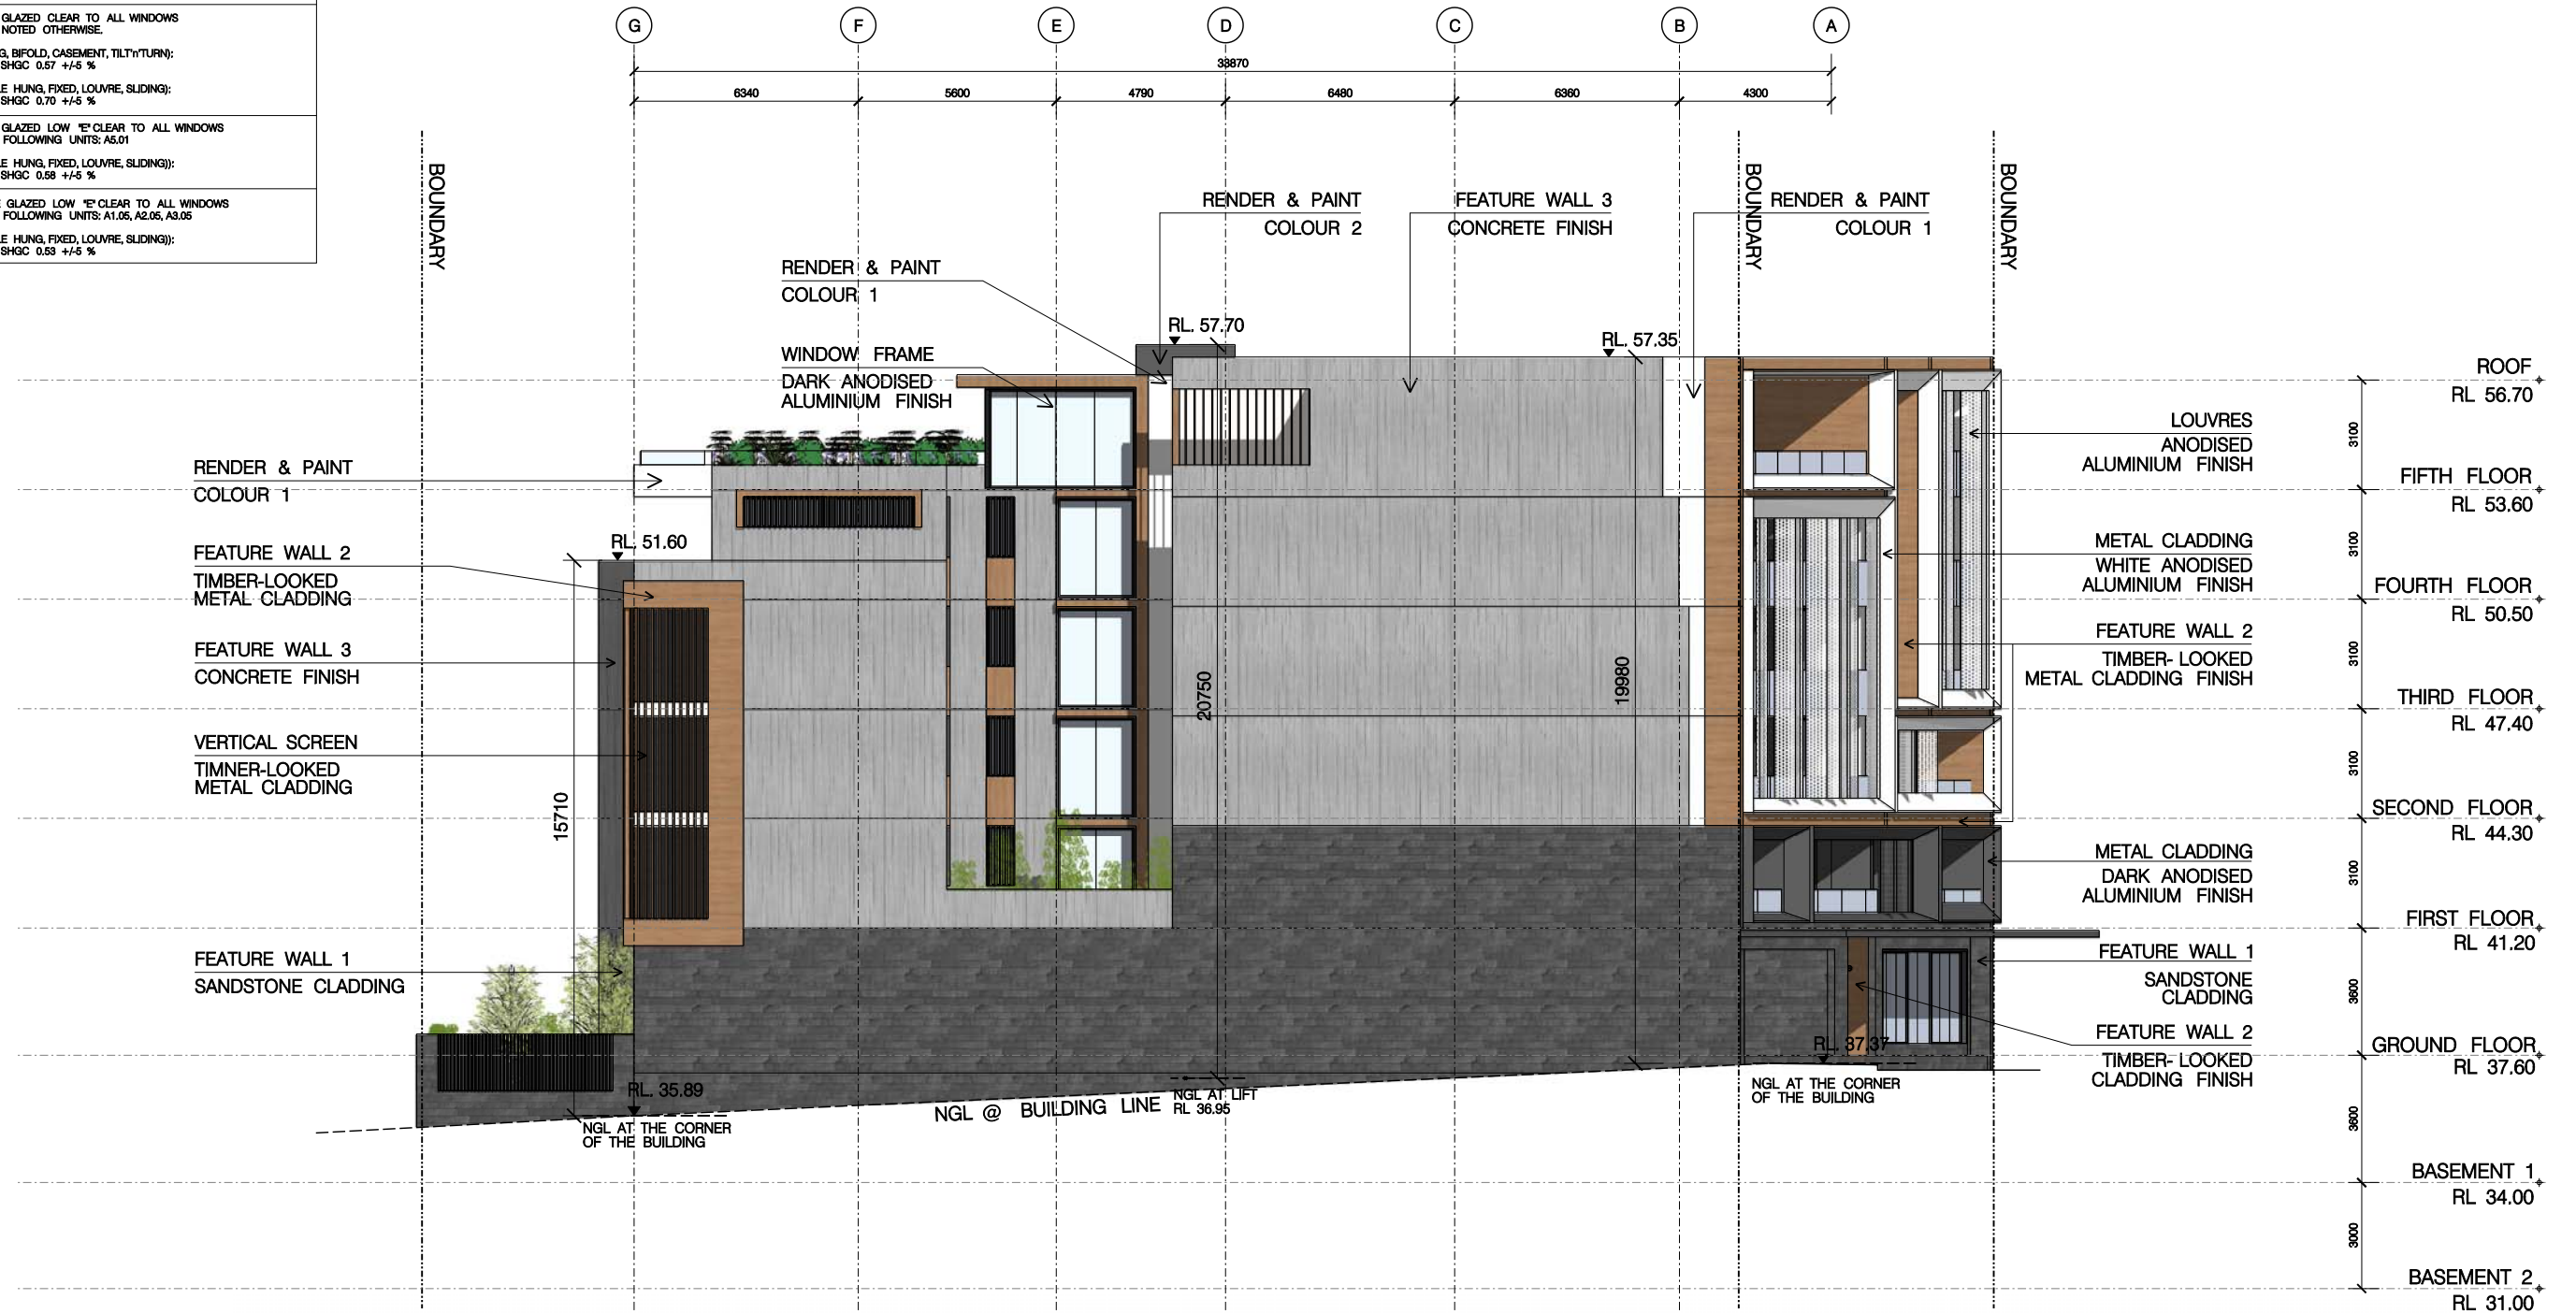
GLAZED CLEAR TO ALL WINDOWS NOTED OTHERWISE.

G, BIFOLD, CASEMENT, TILT'n'TURN): SHGC 0.57 +/-5 %

E HUNG, FIXED, LOUVRE, SLIDING): SHGC 0.70 +/-5 %

GLAZED LOW "E" CLEAR TO ALL WINDOWS FOLLOWING UNITS: A5.01

E HUNG, FIXED, LOUVRE, SLIDING)): SHGC 0.58 +/-5 %

GLAZED LOW "E" CLEAR TO ALL WINDOWS FOLLOWING UNITS: A1.05, A2.05, A3.05

E HUNG, FIXED, LOUVRE, SLIDING)): SHGC 0.53 +/-5 %

G F E D C B A

33870

6340 5600 4790 6480 6360 4300

BOUNDARY

RENDER & PAINT COLOUR 2

FEATURE WALL 3 CONCRETE FINISH

BOUNDARY

RENDER & PAINT COLOUR 1

BOUNDARY

RENDER & PAINT COLOUR 1

RL. 57.70

RL. 57.35

WINDOW FRAME DARK ANODISED ALUMINIUM FINISH

ROOF RL 56.70

LOUVRES ANODISED ALUMINIUM FINISH

RENDER & PAINT COLOUR 1

FIFTH FLOOR RL 53.60

RL. 51.60

FEATURE WALL 2 TIMBER-LOOKED METAL CLADDING

METAL CLADDING WHITE ANODISED ALUMINIUM FINISH

FOURTH FLOOR RL 50.50

FEATURE WALL 3 CONCRETE FINISH

FEATURE WALL 2 TIMBER- LOOKED METAL CLADDING FINISH

20750

19980

THIRD FLOOR RL 47.40

VERTICAL SCREEN TIMNER-LOOKED METAL CLADDING

15710

SECOND FLOOR RL 44.30

METAL CLADDING DARK ANODISED ALUMINIUM FINISH

FIRST FLOOR RL 41.20

FEATURE WALL 1 SANDSTONE CLADDING

FEATURE WALL 1 SANDSTONE CLADDING

FEATURE WALL 2 TIMBER- LOOKED CLADDING FINISH

RL. 37.37

GROUND FLOOR RL 37.60

RL. 35.89

NGL AT LIFT RL 36.95

NGL @ BUILDING LINE

NGL AT THE CORNER OF THE BUILDING

NGL AT THE CORNER OF THE BUILDING

3100 3100 3100 3100 3100 3600 3600 3000

BASEMENT 1 RL 34.00

BASEMENT 2 RL 31.00